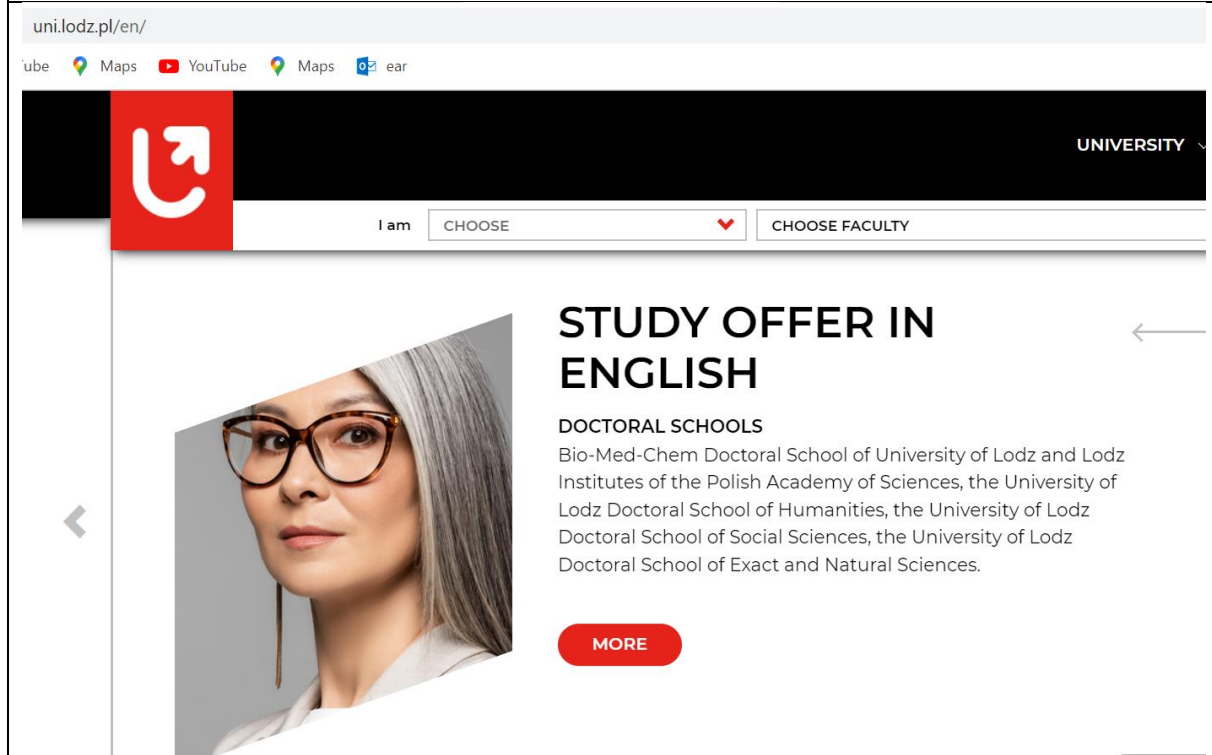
uni.lodz.pl/en/

'ube Maps YouTube Maps ear

UNIVERSITY

I am CHOOSE CHOOSE FACULTY

STUDY OFFER IN ENGLISH

DOCTORAL SCHOOLS

Bio-Med-Chem Doctoral School of University of Lodz and Lodz Institutes of the Polish Academy of Sciences, the University of Lodz Doctoral School of Humanities, the University of Lodz Doctoral School of Social Sciences, the University of Lodz Doctoral School of Exact and Natural Sciences.

MORE